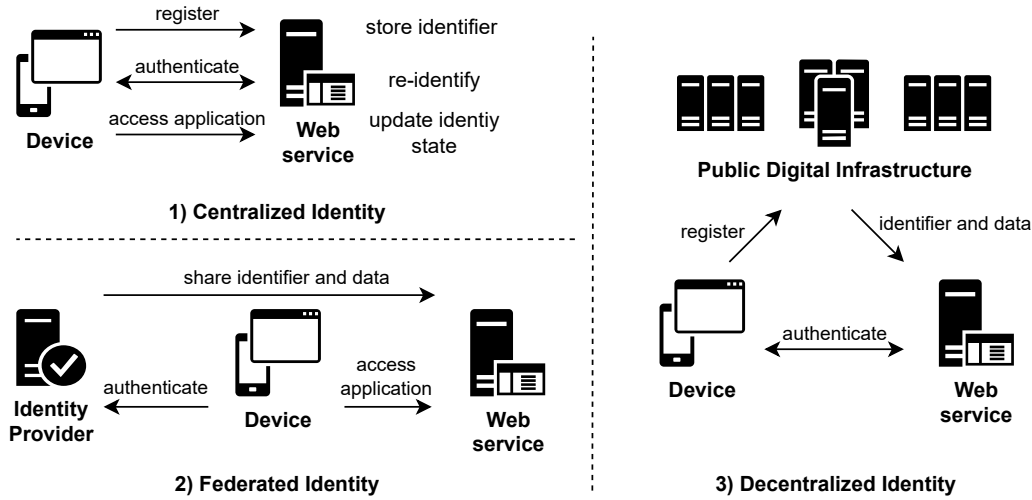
register

authenticate

access application

Device

Web service

store identifier

re-identify

update identiy state

1) Centralized Identity

share identifier and data

authenticate

access application

Identity Provider

Device

Web service

2) Federated Identity

Public Digital Infrastructure

register

identifier and data

authenticate

Device

Web service

3) Decentralized Identity